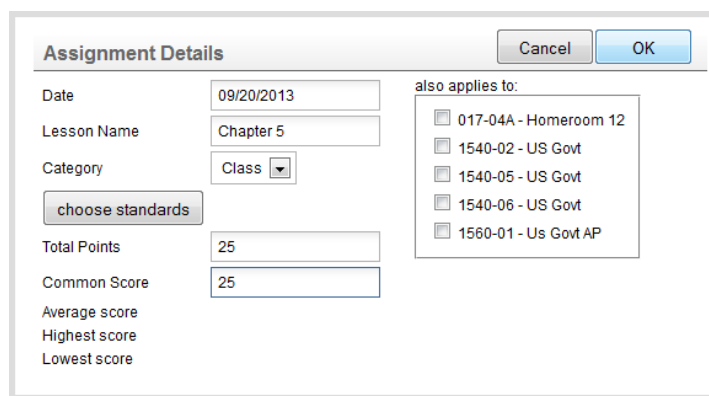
Assignment Details

Cancel

OK

Date 09/20/2013

Lesson Name Chapter 5

Category Class

choose standards

Total Points 25

Common Score 25

Average score

Highest score

Lowest score

also applies to:

017-04A - Homeroom 12

1540-02 - US Govt

1540-05 - US Govt

1540-06 - US Govt

1560-01 - Us Govt AP